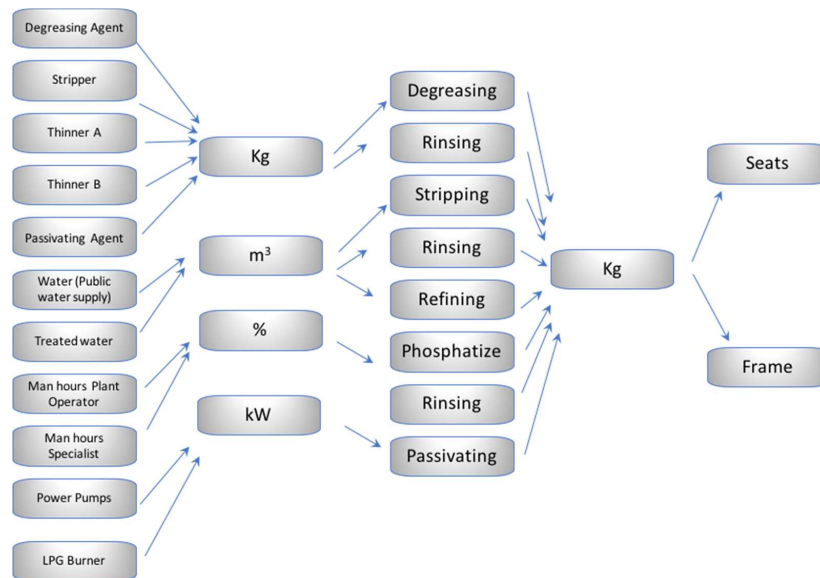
Degreasing Agent

Stripper

Thinner A

Thinner B

Passivating Agent

Water (Public water supply)

Treated water

Man hours Plant Operator

Man hours Specialist

Power Pumps

LPG Burner

Kg

$m^3$

%

kW

Degreasing

Rinsing

Stripping

Rinsing

Refining

Phosphatize

Rinsing

Passivating

Kg

Seats

Frame